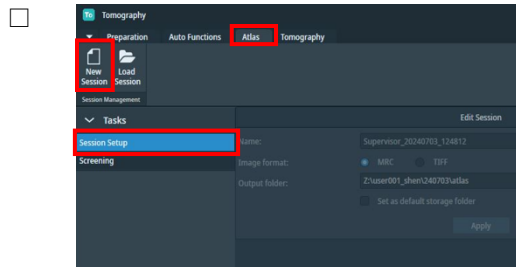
To Tomography

Preparation Auto Functions Atlas Tomography

New Session Load Session

Session Management

Tasks

Session Setup

Screening

Edit Session

Name: Supervisor_20240703_124812

Image format: MRC TIFF

Output folder: Z:\user001_shen\240703\atlas

Set as default storage folder

Apply